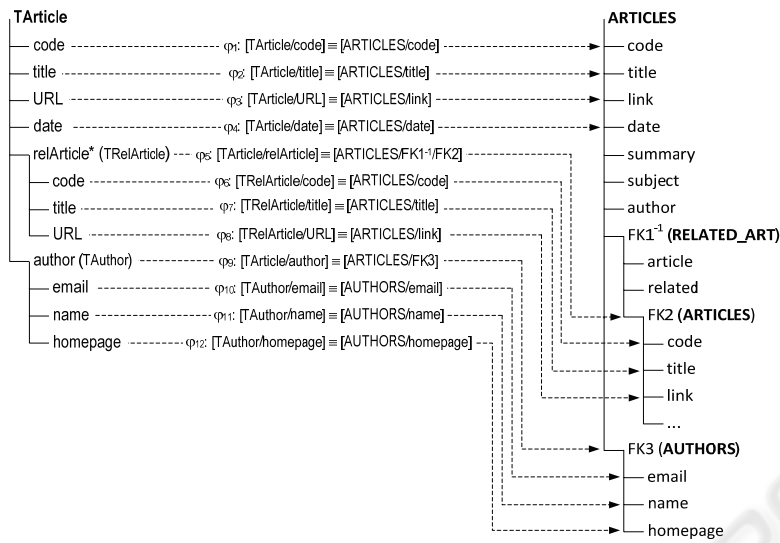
TArticle

code $\varphi_1$: [TArticle/code] $\equiv$ [ARTICLES/code]

title $\varphi_2$: [TArticle/title] $\equiv$ [ARTICLES/title]

URL $\varphi_3$: [TArticle/URL] $\equiv$ [ARTICLES/link]

date $\varphi_4$: [TArticle/date] $\equiv$ [ARTICLES/date]

relArticle* (TRelArticle) $\varphi_5$: [TArticle/relArticle] $\equiv$ [ARTICLES/FK1$^{-1}$/FK2]

code $\varphi_6$: [TRelArticle/code] $\equiv$ [ARTICLES/code]

title $\varphi_7$: [TRelArticle/title] $\equiv$ [ARTICLES/title]

URL $\varphi_8$: [TRelArticle/URL] $\equiv$ [ARTICLES/link]

author (TAuthor) $\varphi_9$: [TArticle/author] $\equiv$ [ARTICLES/FK3]

email $\varphi_{10}$: [TAuthor/email] $\equiv$ [AUTHORS/email]

name $\varphi_{11}$: [TAuthor/name] $\equiv$ [AUTHORS/name]

homepage $\varphi_{12}$: [TAuthor/homepage] $\equiv$ [AUTHORS/homepage]

ARTICLES

code

title

link

date

summary

subject

author

FK1$^{-1}$ (RELATED_ART)

article

related

FK2 (ARTICLES)

code

title

link

...

FK3 (AUTHORS)

email

name

homepage